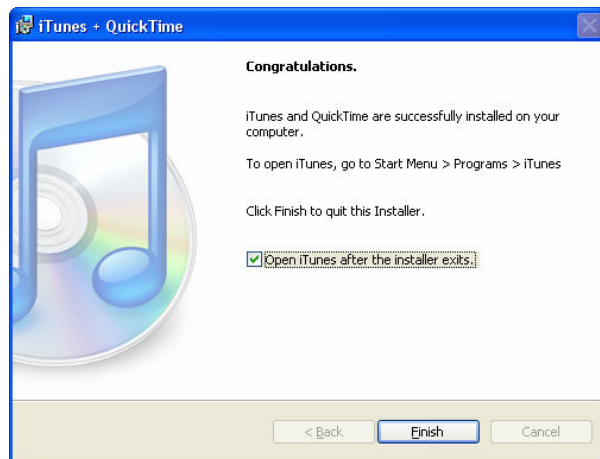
iTunes + QuickTime

Congratulations.

iTunes and QuickTime are successfully installed on your computer.

To open iTunes, go to Start Menu > Programs > iTunes

Click Finish to quit this Installer.

Open iTunes after the installer exits.

< Back
Finish
Cancel